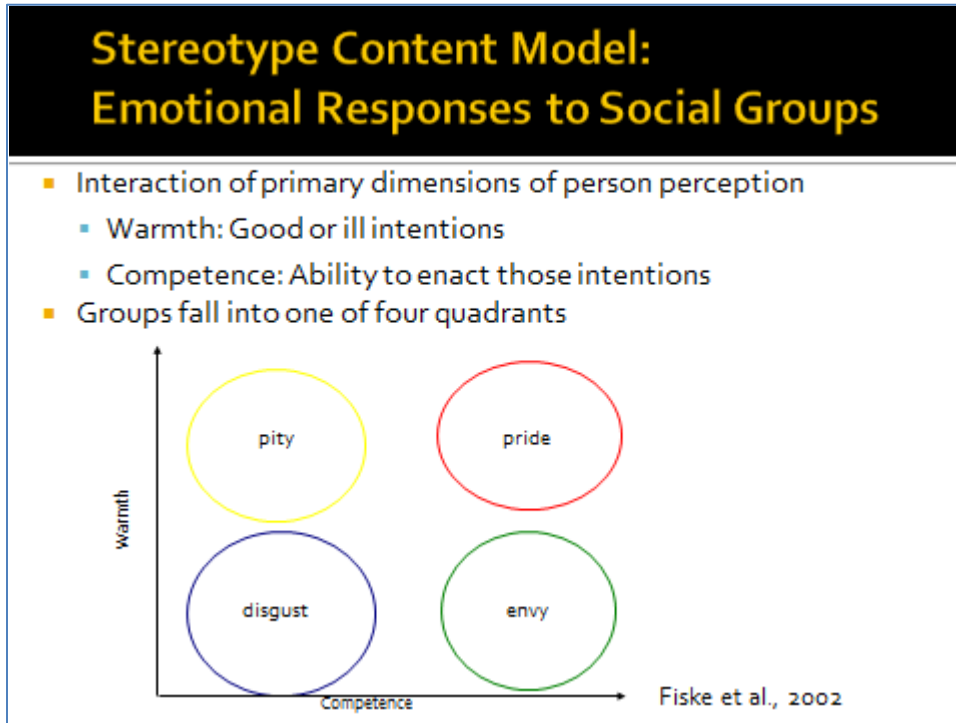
Stereotype Content Model:
Emotional Responses to Social Groups

Interaction of primary dimensions of person perception

Warmth: Good or ill intentions

Competence: Ability to enact those intentions

Groups fall into one of four quadrants

pity

pride

Warmth

disgust

envy

Competence

Fiske et al., 2002